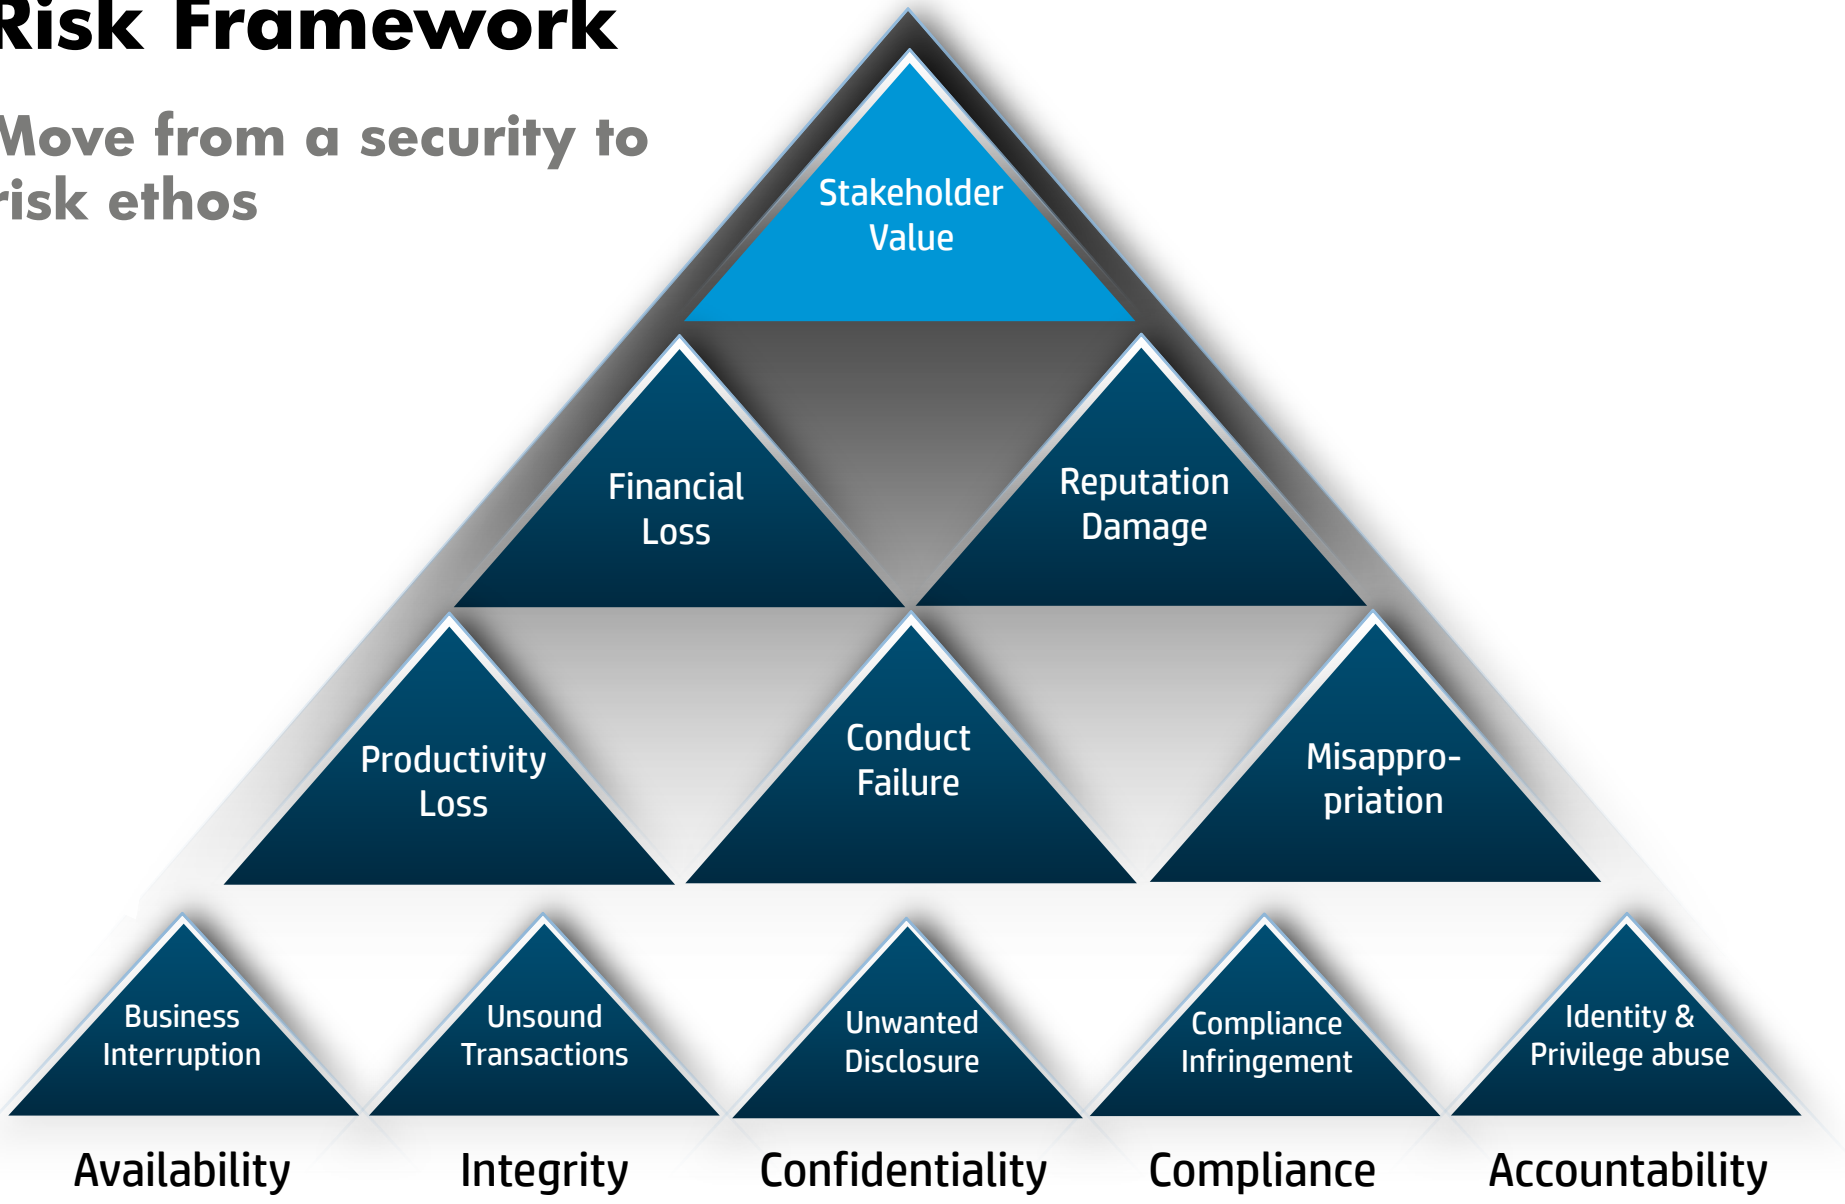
Risk Framework

Move from a security to risk ethos

Stakeholder Value

Financial Loss

Reputation Damage

Productivity Loss

Conduct Failure

Misappropriation

Business Interruption

Unsound Transactions

Unwanted Disclosure

Compliance Infringement

Identity & Privilege abuse

Availability

Integrity

Confidentiality

Compliance

Accountability